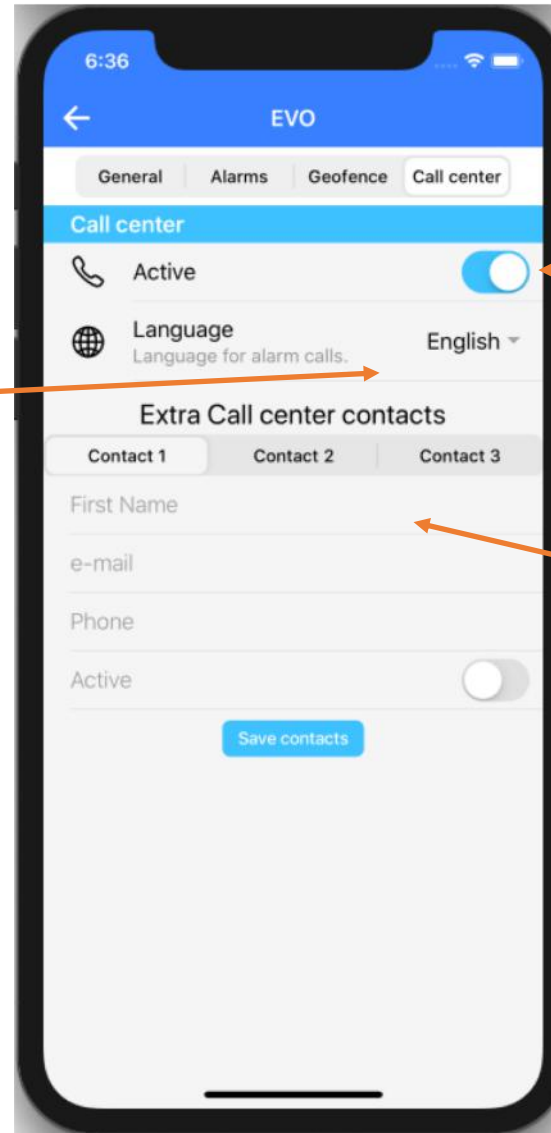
6:36

EVO

General | Alarms | Geofence | Call center

Call center

Active

Language
Language for alarm calls.

English

Extra Call center contacts

Contact 1 | Contact 2 | Contact 3

First Name

e-mail

Phone

Active

Save contacts